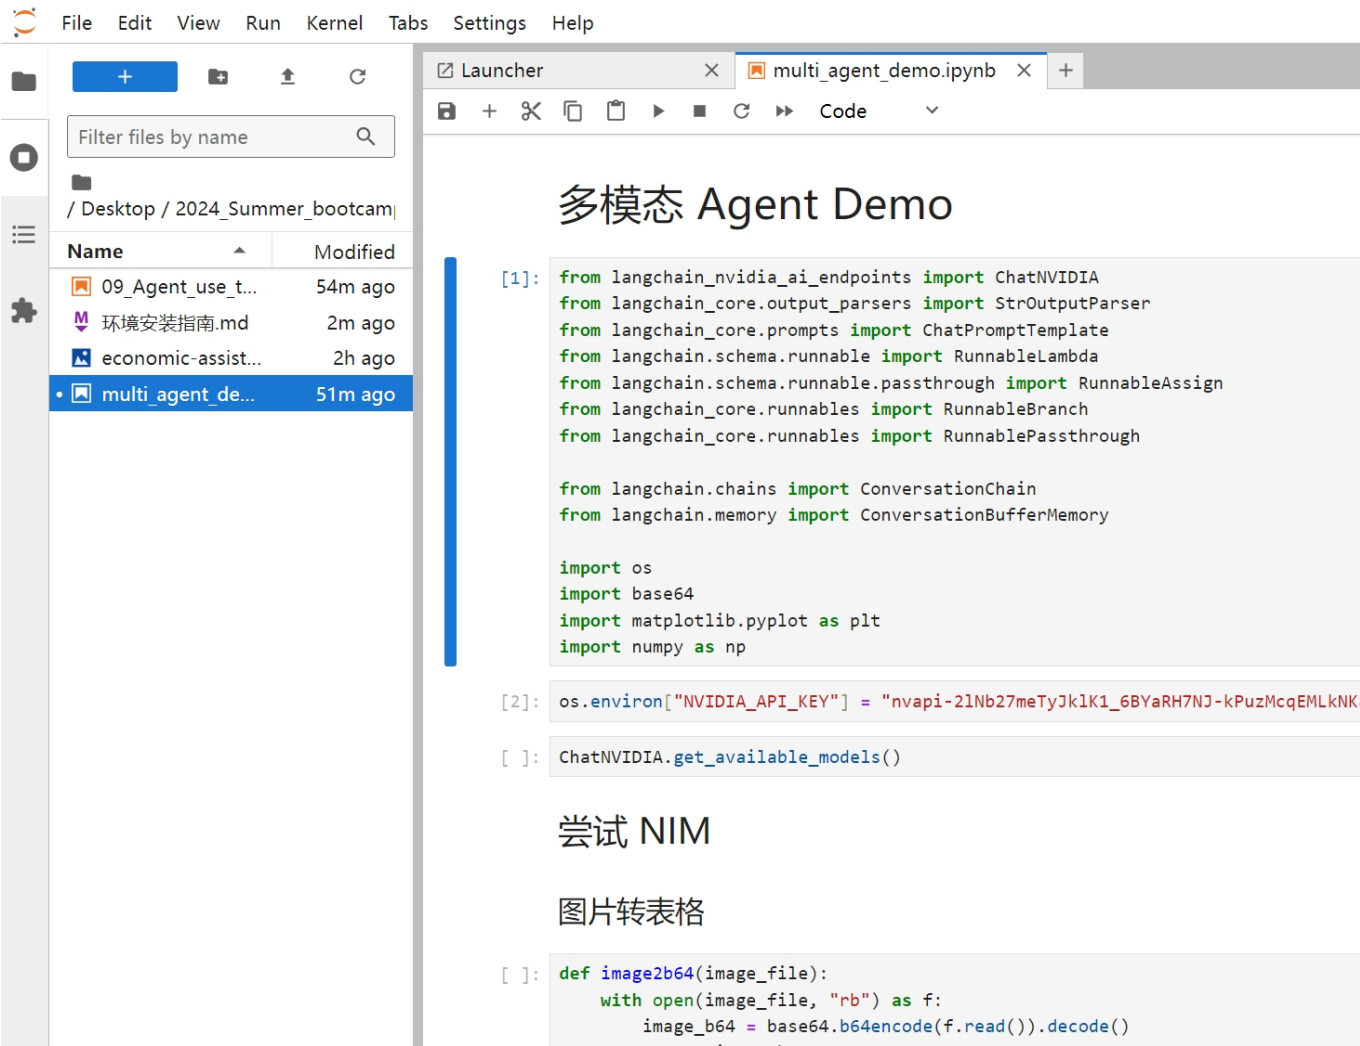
File Edit View Run Kernel Tabs Settings Help

+

Filter files by name

/ Desktop / 2024_Summer_bootcam

| Name | Modified |
|---|---|
| 09_Agent_use_t... | 54m ago |
| 环境安装指南.md | 2m ago |
| economic-assist... | 2h ago |
| multi_agent_de... | 51m ago |

Launcher ×   multi_agent_demo.ipynb ×   +

Code

多模态 Agent Demo

[1]:
from langchain_nvidia_ai_endpoints import ChatNVIDIA
from langchain_core.output_parsers import StrOutputParser
from langchain_core.prompts import ChatPromptTemplate
from langchain.schema.runnable import RunnableLambda
from langchain.schema.runnable.passthrough import RunnableAssign
from langchain_core.runnables import RunnableBranch
from langchain_core.runnables import RunnablePassthrough

from langchain.chains import ConversationChain
from langchain.memory import ConversationBufferMemory

import os
import base64
import matplotlib.pyplot as plt
import numpy as np

[2]: os.environ["NVIDIA_API_KEY"] = "nvapi-2lNb27meTyJklK1_6BYaRH7NJ-kPuzMcqEMLkNK

[ ]: ChatNVIDIA.get_available_models()

尝试 NIM

图片转表格

[ ]:
def image2b64(image_file):
    with open(image_file, "rb") as f:
        image_b64 = base64.b64encode(f.read()).decode()